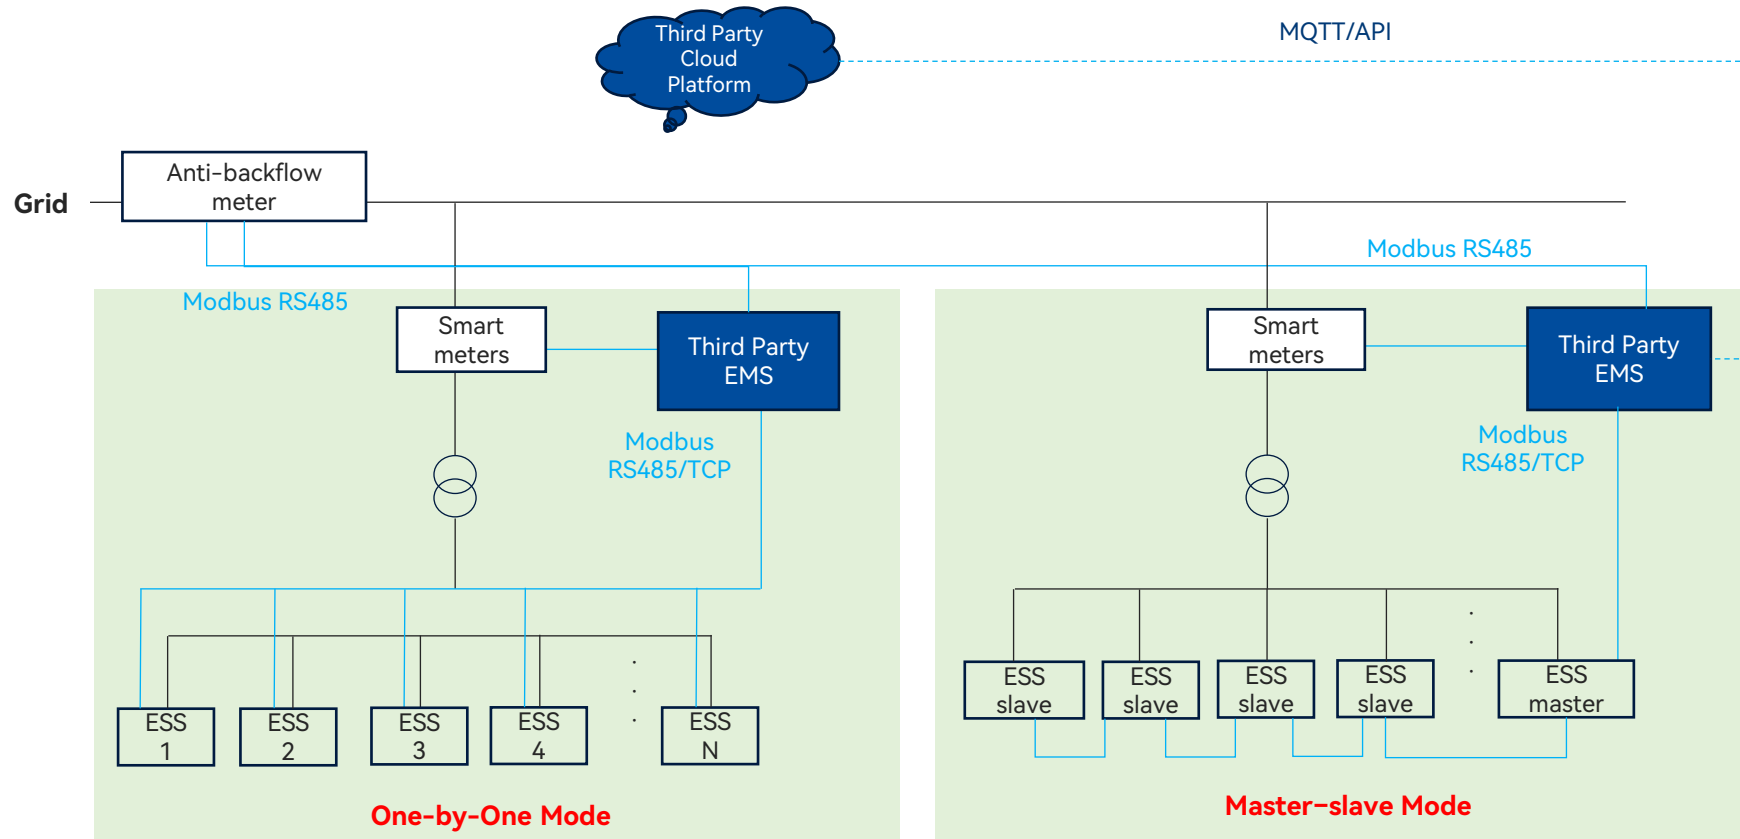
Third Party Cloud Platform

MQTT/API

Grid

Anti-backflow meter

Modbus RS485

Modbus RS485

Smart meters

Third Party EMS

Modbus RS485/TCP

ESS 1

ESS 2

ESS 3

ESS 4

ESS N

One-by-One Mode

Smart meters

Third Party EMS

Modbus RS485/TCP

ESS slave

ESS slave

ESS slave

ESS slave

ESS master

Master-slave Mode